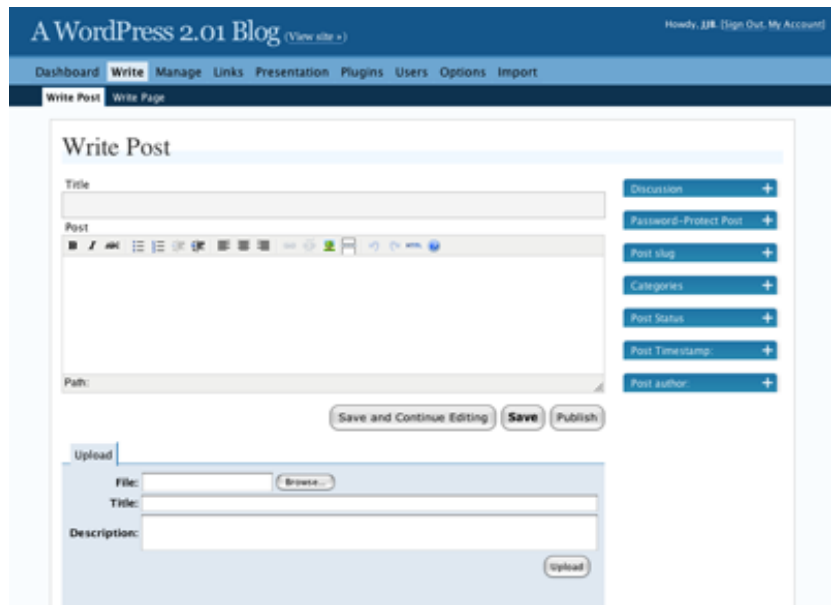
A WordPress 2.01 Blog (View site »)

Howdy, JJR. [Sign Out, My Account]

Dashboard Write Manage Links Presentation Plugins Users Options Import

Write Post Write Page

Write Post

Title

Post

Path:

Save and Continue Editing Save Publish

Discussion +

Password-Protect Post +

Post slug +

Categories +

Post Status +

Post Timestamp: +

Post author: +

Upload

File: Browse...

Title:

Description:

Upload